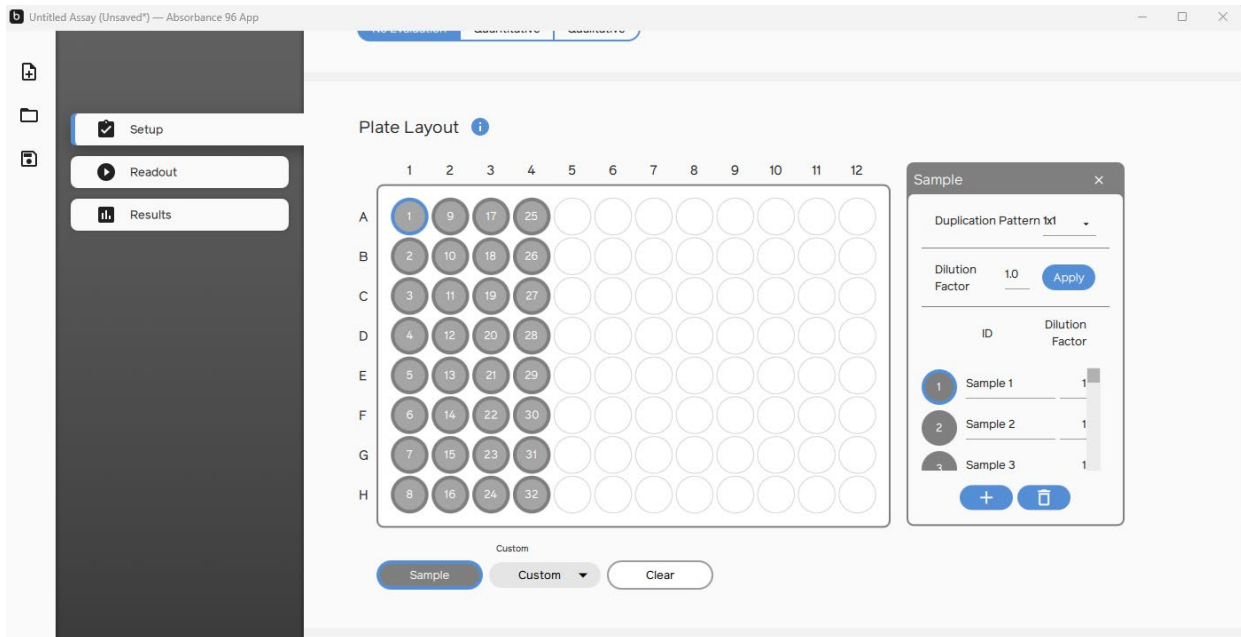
Untitled Assay (Unsaved*) — Absorbance 96 App

Setup
Readout
Results

No Evaluation | Quantitative | Qualitative

Plate Layout

|   | 1 | 2 | 3 | 4 | 5 | 6 | 7 | 8 | 9 | 10 | 11 | 12 |
|---|---|---|---|---|---|---|---|---|---|---|---|---|
| A | 1 | 9 | 17 | 25 | | | | | | | | |
| B | 2 | 10 | 18 | 26 | | | | | | | | |
| C | 3 | 11 | 19 | 27 | | | | | | | | |
| D | 4 | 12 | 20 | 28 | | | | | | | | |
| E | 5 | 13 | 21 | 29 | | | | | | | | |
| F | 6 | 14 | 22 | 30 | | | | | | | | |
| G | 7 | 15 | 23 | 31 | | | | | | | | |
| H | 8 | 16 | 24 | 32 | | | | | | | | |

Sample ×

Duplication Pattern 1x1

Dilution Factor 1.0 Apply

ID Dilution Factor

1 Sample 1 1
2 Sample 2 1
3 Sample 3 1

+

Custom
Sample Custom Clear